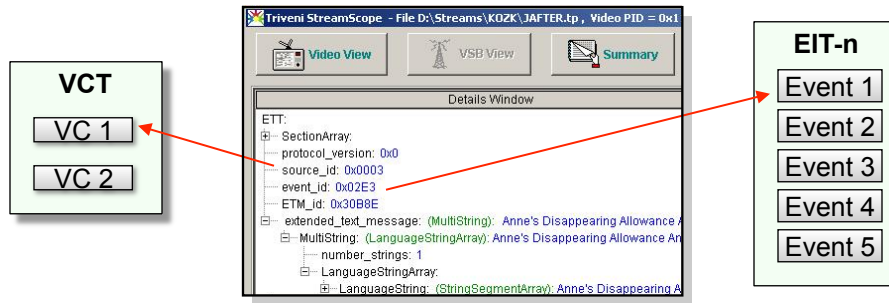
VCT

VC 1

VC 2

Triveni StreamScope - File D:\Streams\KOZK\JAFTER.tp , Video PID = 0x1

Video View

VSB View

Summary

Details Window

ETT:

SectionArray:

protocol_version: 0x0

source_id: 0x0003

event_id: 0x02E3

ETM_id: 0x30B8E

extended_text_message: (MultiString): Anne's Disappearing Allowance A

MultiString: (LanguageStringArray): Anne's Disappearing Allowance An

number_strings: 1

LanguageStringArray:

LanguageString: (StringSegmentArray): Anne's Disappearing A

EIT-n

Event 1

Event 2

Event 3

Event 4

Event 5